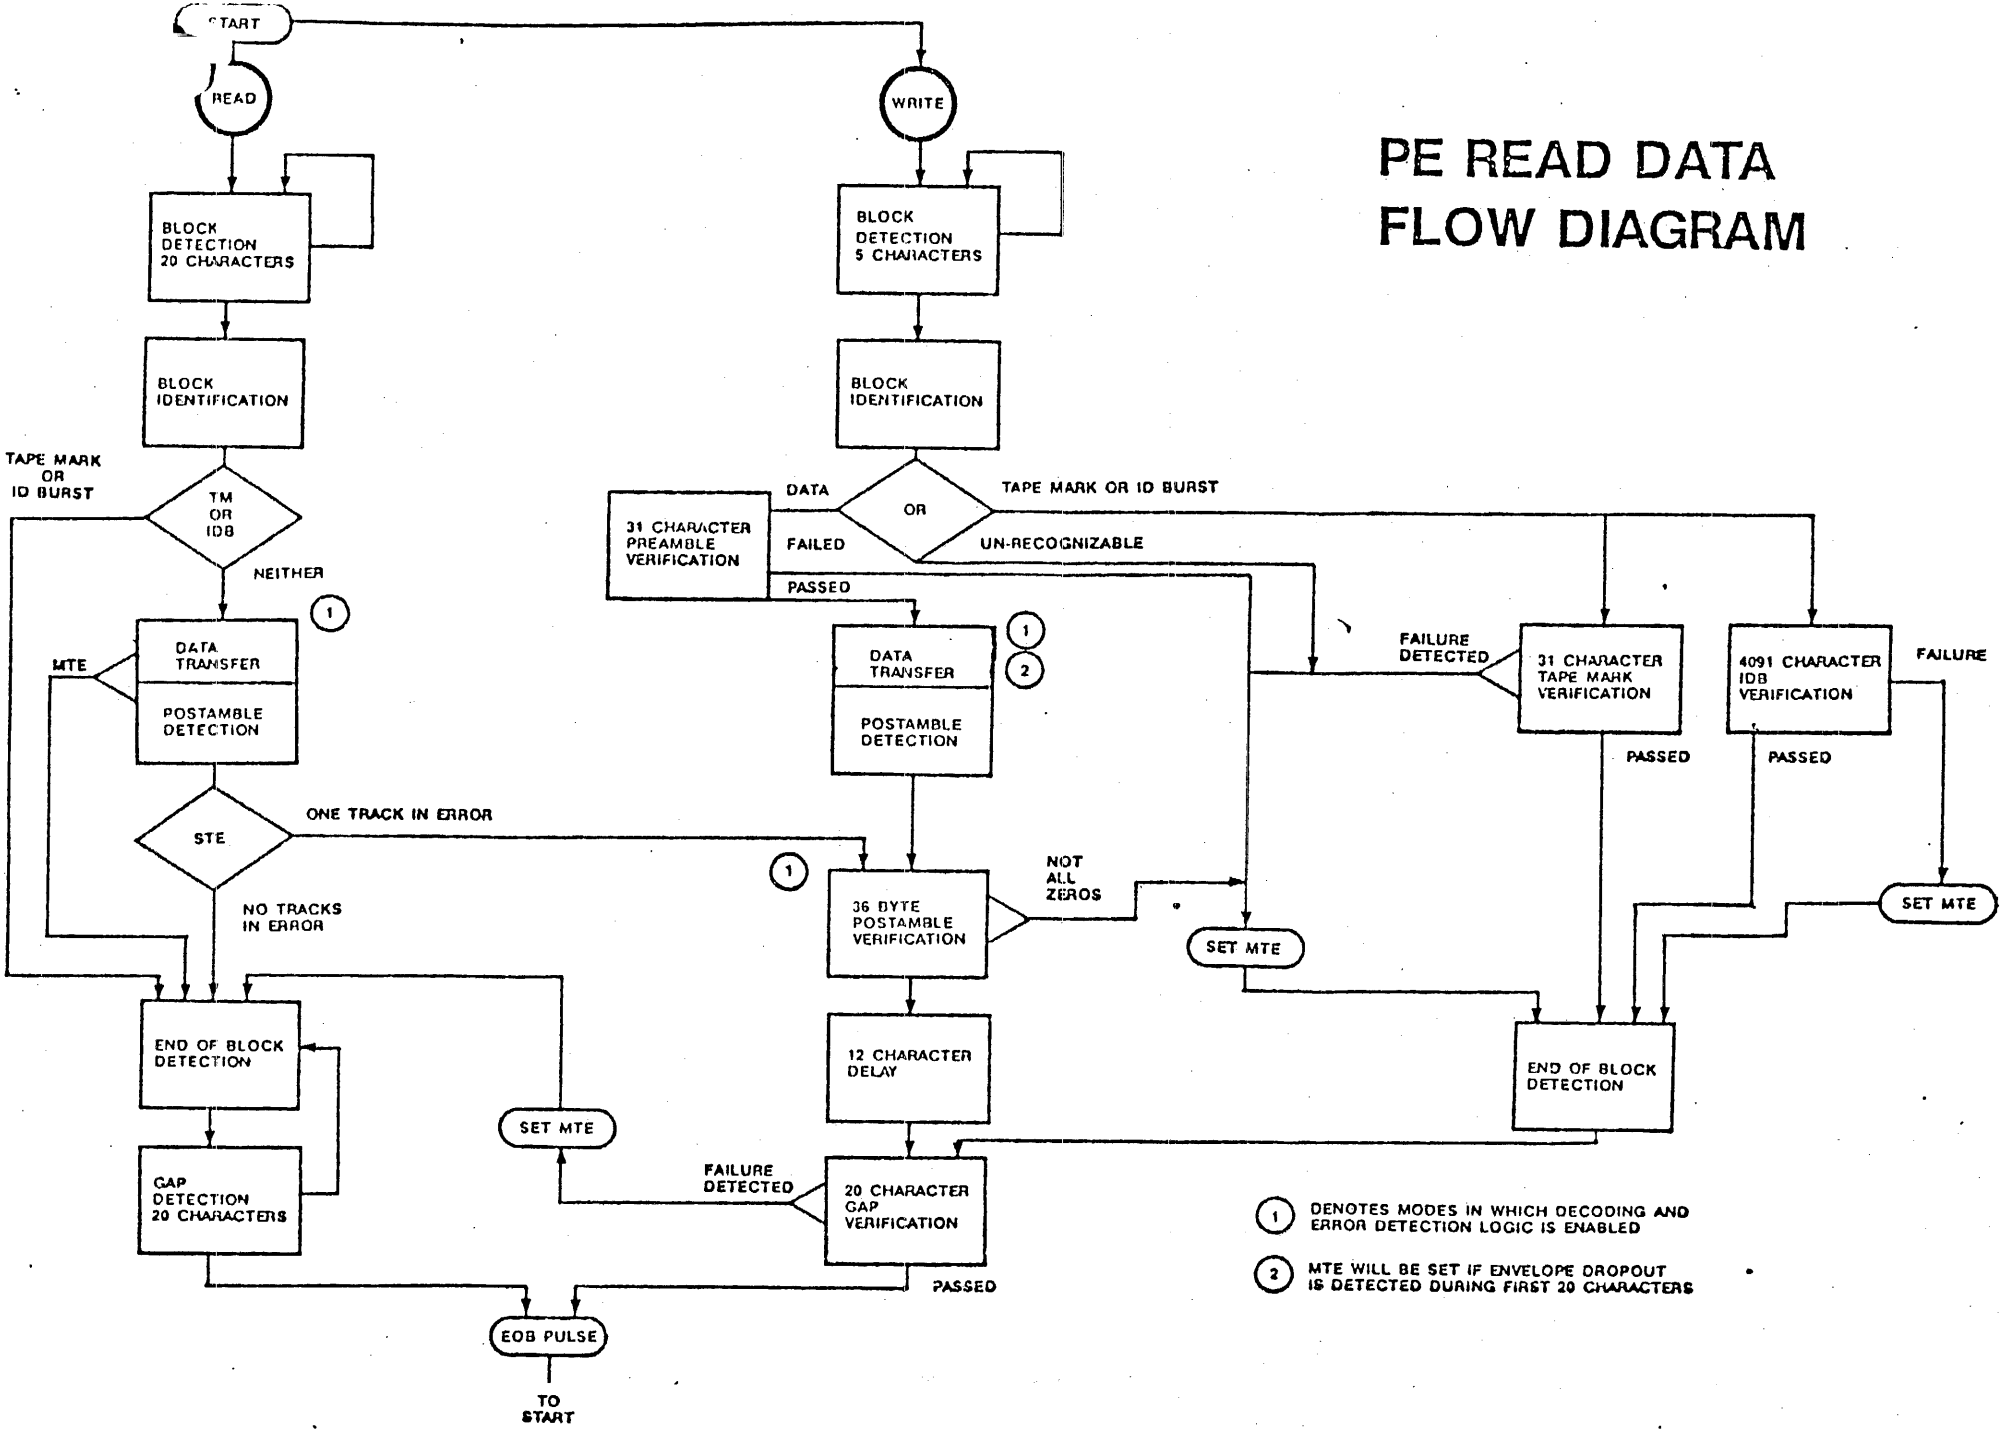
PE READ DATA FLOW DIAGRAM

START

READ

WRITE

BLOCK DETECTION 20 CHARACTERS

BLOCK DETECTION 5 CHARACTERS

BLOCK IDENTIFICATION

BLOCK IDENTIFICATION

TAPE MARK OR ID BURST

TM OR IDB

NEITHER

DATA

OR

TAPE MARK OR ID BURST

31 CHARACTER PREAMBLE VERIFICATION

FAILED

UN-RECOGNIZABLE

PASSED

1

1

2

MTE

DATA TRANSFER

POSTAMBLE DETECTION

DATA TRANSFER

POSTAMBLE DETECTION

FAILURE DETECTED

31 CHARACTER TAPE MARK VERIFICATION

4091 CHARACTER IDB VERIFICATION

FAILURE

PASSED

PASSED

STE

ONE TRACK IN ERROR

NO TRACKS IN ERROR

1

36 BYTE POSTAMBLE VERIFICATION

NOT ALL ZEROS

SET MTE

SET MTE

END OF BLOCK DETECTION

12 CHARACTER DELAY

END OF BLOCK DETECTION

SET MTE

FAILURE DETECTED

20 CHARACTER GAP VERIFICATION

GAP DETECTION 20 CHARACTERS

PASSED

EOB PULSE

TO START

1 DENOTES MODES IN WHICH DECODING AND ERROR DETECTION LOGIC IS ENABLED

2 MTE WILL BE SET IF ENVELOPE DROPOUT IS DETECTED DURING FIRST 20 CHARACTERS